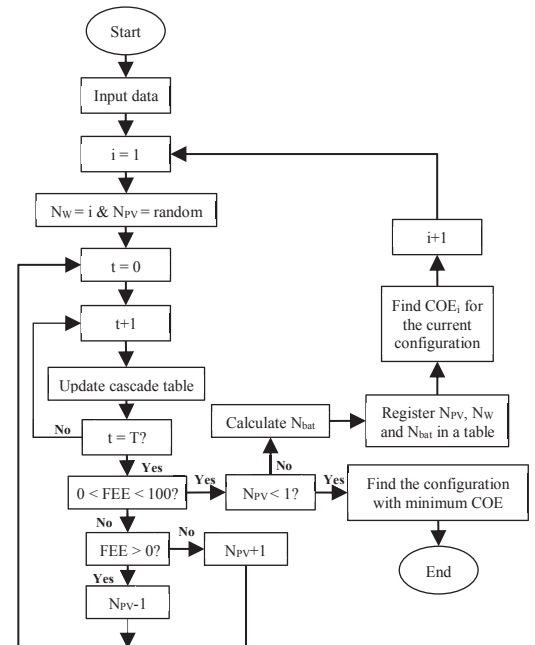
Start

Input data

i = 1

$N_W$ = i & $N_{PV}$ = random

t = 0

t+1

Update cascade table

No

t = T?

Yes

0 < FEE < 100?

Yes

No

FEE > 0?

No

Yes

$N_{PV}$-1

$N_{PV}$+1

$N_{PV}$ < 1?

No

Yes

Calculate $N_{bat}$

Register $N_{PV}$, $N_W$ and $N_{bat}$ in a table

Find $COE_i$ for the current configuration

i+1

Find the configuration with minimum COE

End